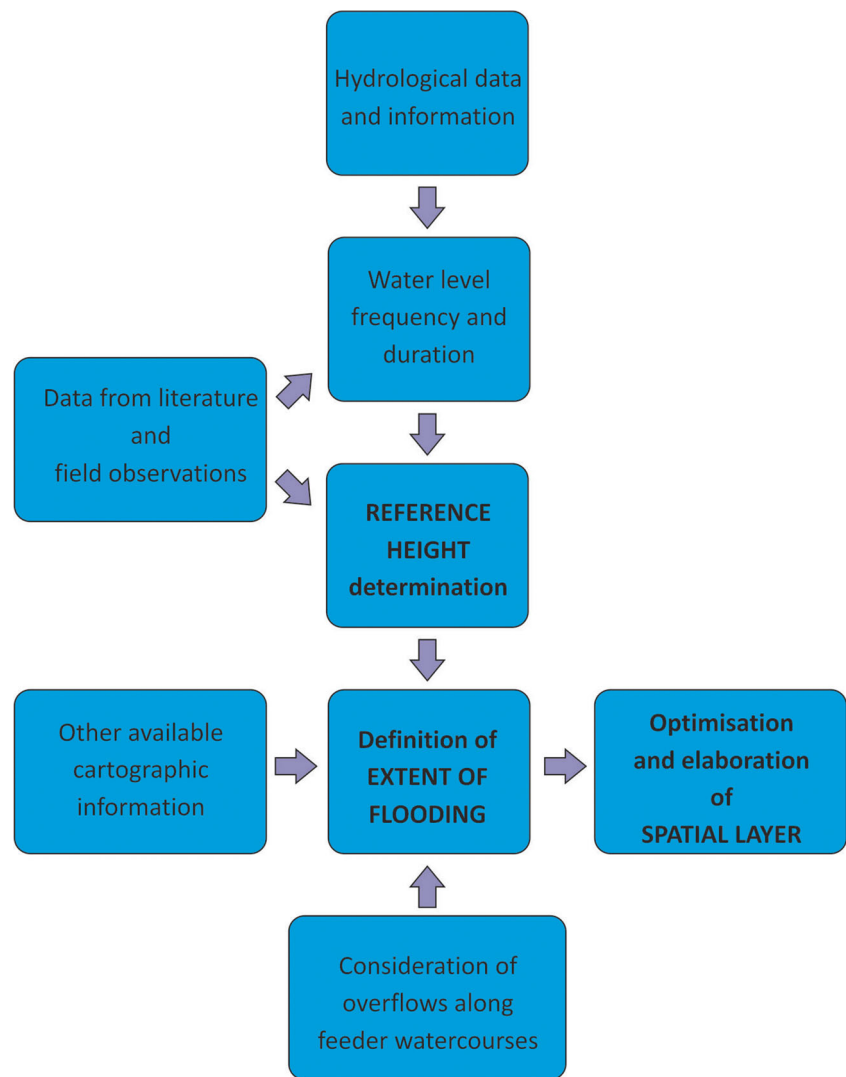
Hydrological data and information

Water level frequency and duration

Data from literature and field observations

REFERENCE HEIGHT determination

Other available cartographic information

Definition of EXTENT OF FLOODING

Optimisation and elaboration of SPATIAL LAYER

Consideration of overflows along feeder watercourses